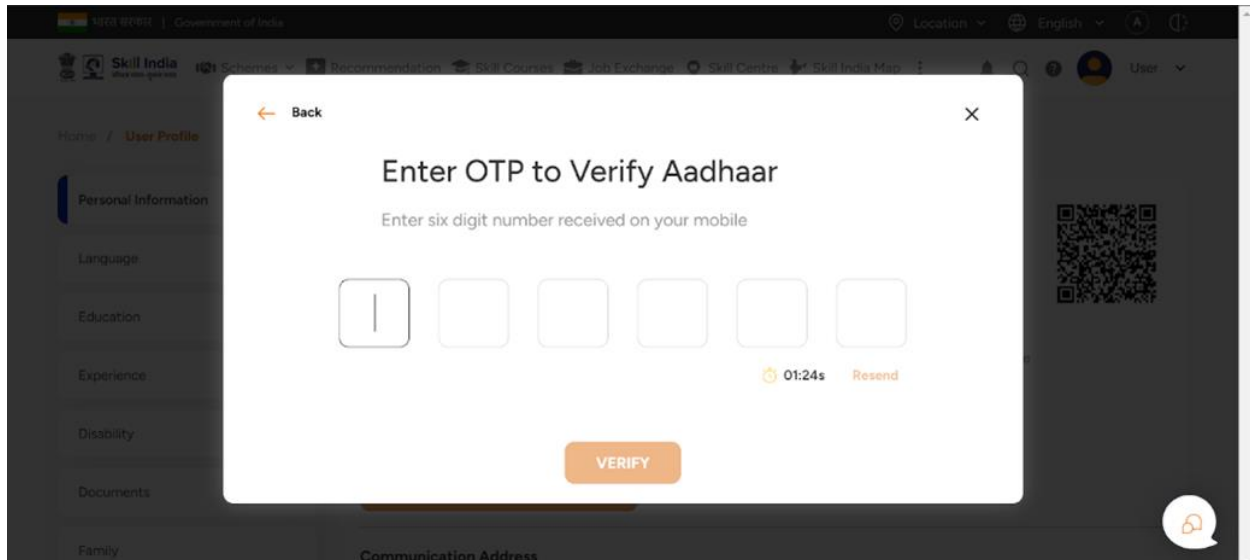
भारत सरकार | Government of India
Location English A
Skill India Schemes Recommendation Skill Courses Job Exchange Skill Centre Skill India Map User
Home / User Profile
Personal Information
Language
Education
Experience
Disability
Documents
Family
Communication Address

Back
Enter OTP to Verify Aadhaar
Enter six digit number received on your mobile
01:24s Resend
VERIFY